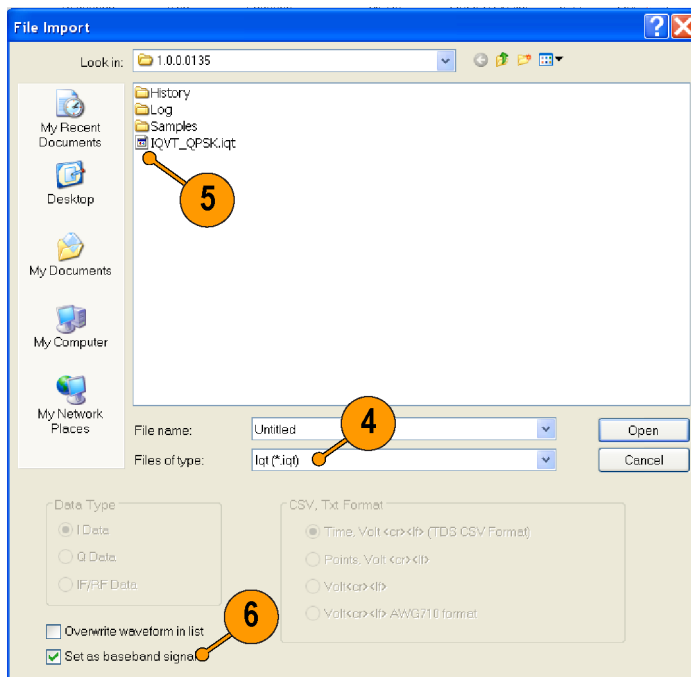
File Import

Look in: 1.0.0.0135

My Recent Documents

Desktop

My Documents

My Computer

My Network Places

History
Log
Samples
IQVT_QPSK.iqt

5

File name: Untitled

Files of type: Iqt (*.iqt)

4

Open

Cancel

Data Type
I Data
Q Data
IF/RF Data

CSV, Txt Format
Time, Volt <cr><lf> (TDS CSV Format)
Points, Volt <cr><lf>
Volt<cr><lf>
Volt<cr><lf> AWG710 format

6

Overwrite waveform in list

Set as baseband signal